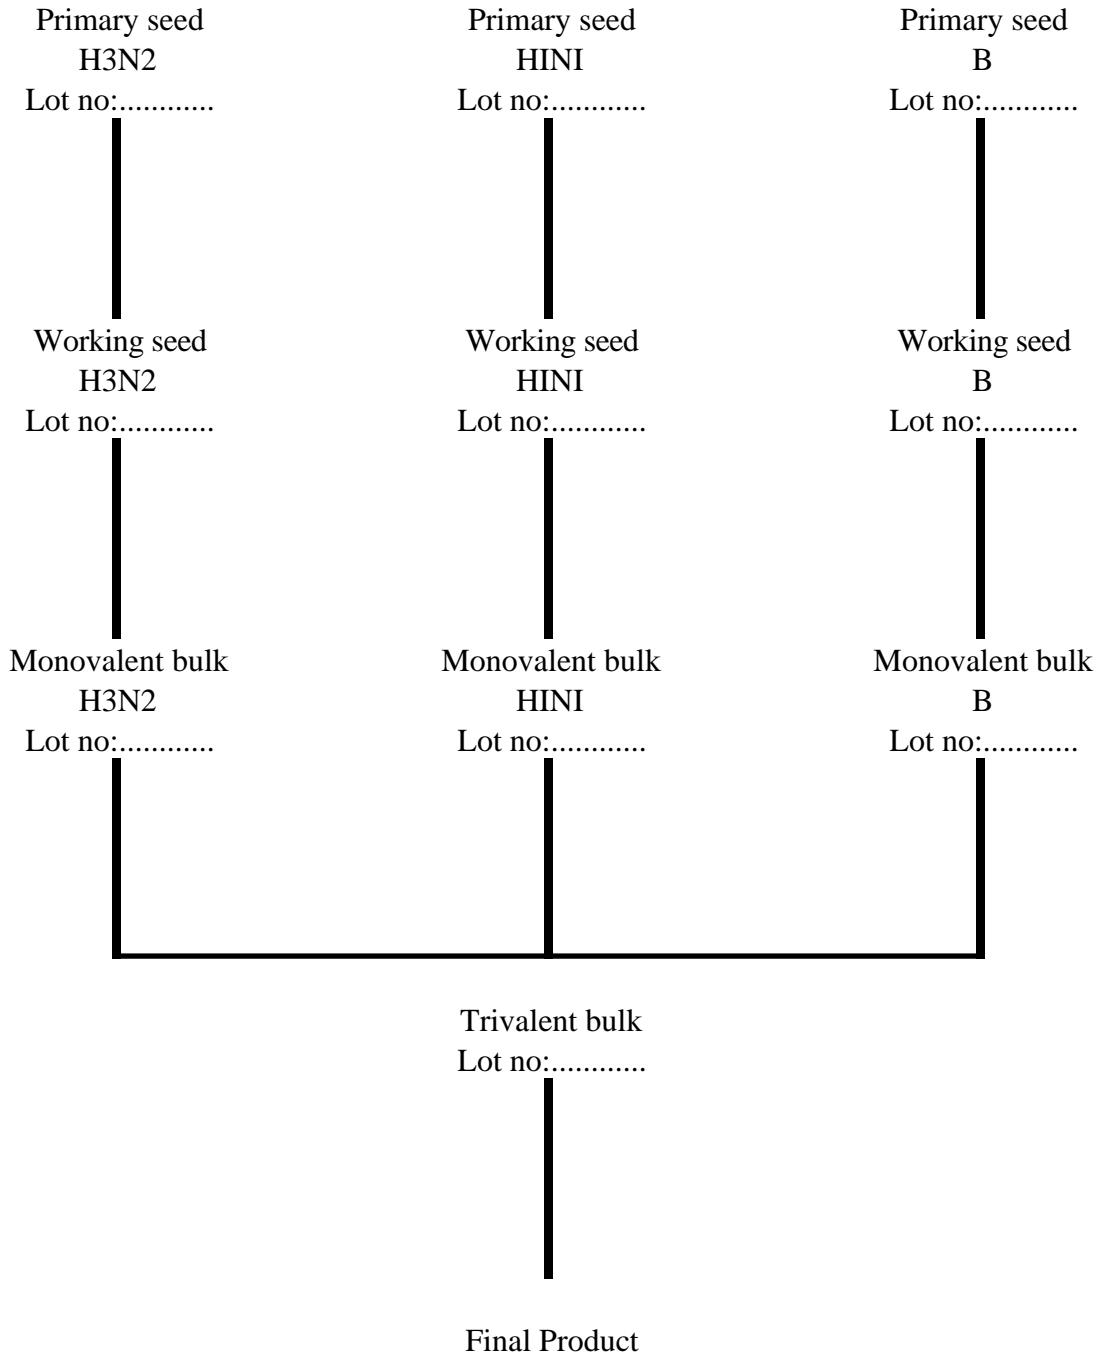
Primary seed
H3N2
Lot no:............

Primary seed
HINI
Lot no:............

Primary seed
B
Lot no:............

Working seed
H3N2
Lot no:............

Working seed
HINI
Lot no:............

Working seed
B
Lot no:............

Monovalent bulk
H3N2
Lot no:............

Monovalent bulk
HINI
Lot no:............

Monovalent bulk
B
Lot no:............

Trivalent bulk
Lot no:............

Final Product